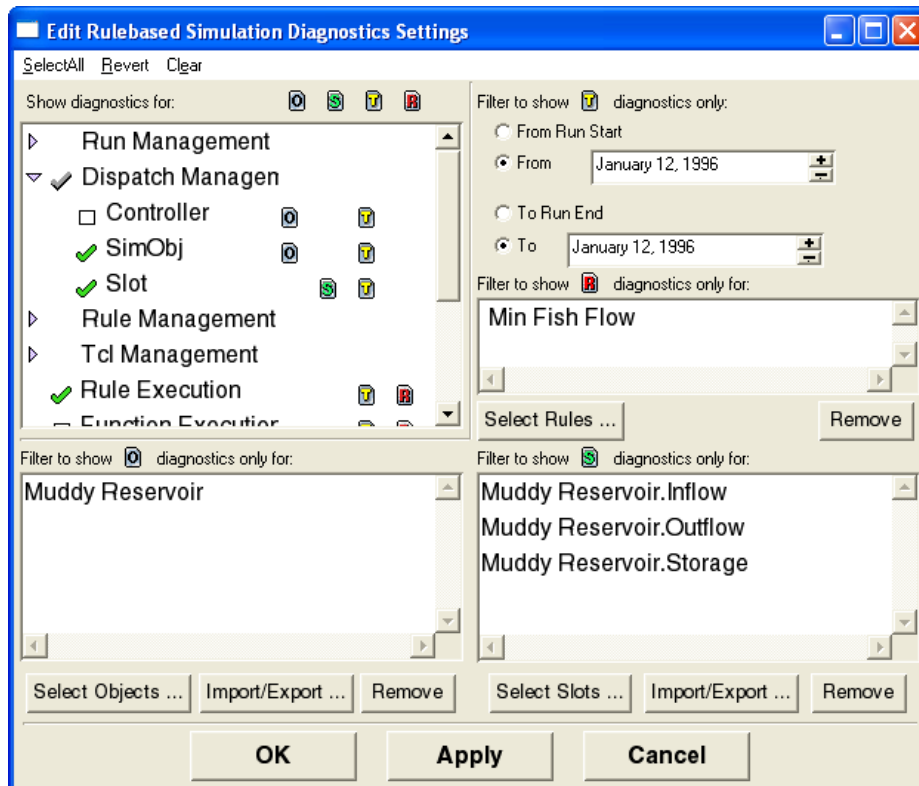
Edit Rulebased Simulation Diagnostics Settings

SelectAll Revert Clear

Show diagnostics for: O S T R

Run Management
Dispatch Managen
Controller O T
SimObj O T
Slot S T
Rule Management
Tcl Management
Rule Execution T R
Function Executior

Filter to show T diagnostics only:
From Run Start
From January 12, 1996
To Run End
To January 12, 1996

Filter to show R diagnostics only for:
Min Fish Flow

Select Rules ... Remove

Filter to show O diagnostics only for:
Muddy Reservoir

Select Objects ... Import/Export ... Remove

Filter to show S diagnostics only for:
Muddy Reservoir.Inflow
Muddy Reservoir.Outflow
Muddy Reservoir.Storage

Select Slots ... Import/Export ... Remove

OK Apply Cancel